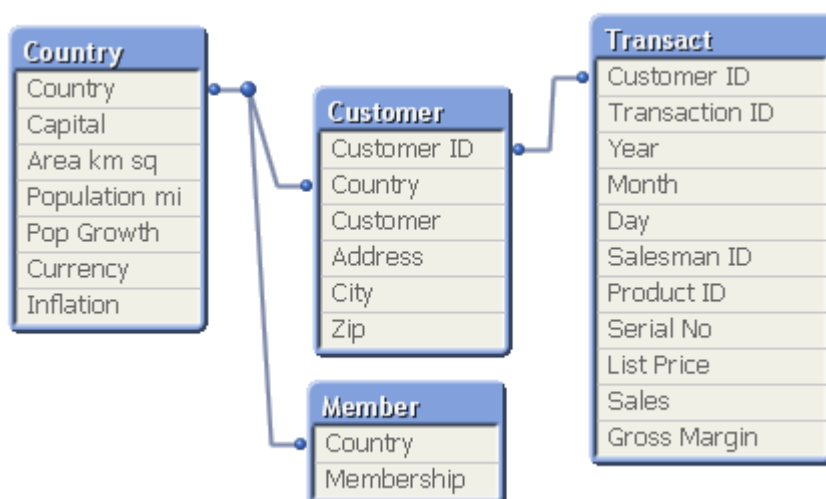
Country
Country
Capital
Area km sq
Population mi
Pop Growth
Currency
Inflation

Customer
Customer ID
Country
Customer
Address
City
Zip

Transact
Customer ID
Transaction ID
Year
Month
Day
Salesman ID
Product ID
Serial No
List Price
Sales
Gross Margin

Member
Country
Membership